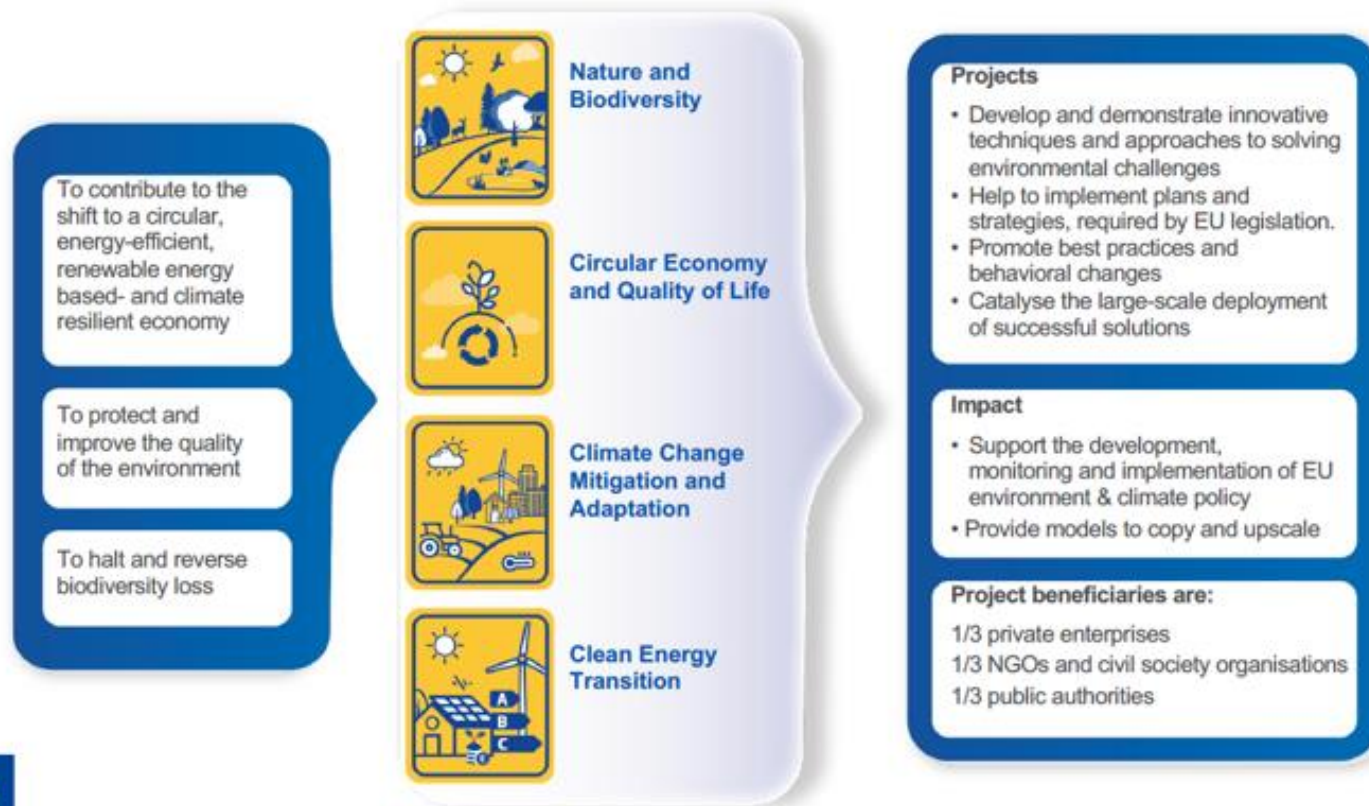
To contribute to the shift to a circular, energy-efficient, renewable energy based- and climate resilient economy

To protect and improve the quality of the environment

To halt and reverse biodiversity loss

Nature and Biodiversity

Circular Economy and Quality of Life

Climate Change Mitigation and Adaptation

Clean Energy Transition

A
B
C

Projects

• Develop and demonstrate innovative techniques and approaches to solving environmental challenges
• Help to implement plans and strategies, required by EU legislation.
• Promote best practices and behavioral changes
• Catalyse the large-scale deployment of successful solutions

Impact

• Support the development, monitoring and implementation of EU environment & climate policy
• Provide models to copy and upscale

Project beneficiaries are:

1/3 private enterprises
1/3 NGOs and civil society organisations
1/3 public authorities